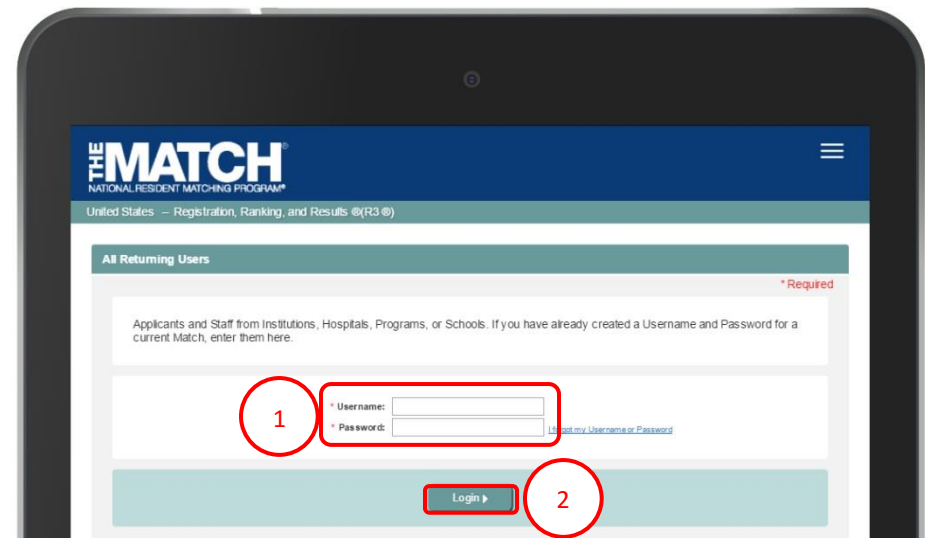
THE MATCH®
NATIONAL RESIDENT MATCHING PROGRAM®

United States – Registration, Ranking, and Results ®(R3 ®)

All Returning Users

* Required

Applicants and Staff from Institutions, Hospitals, Programs, or Schools. If you have already created a Username and Password for a current Match, enter them here.

1

* Username:
* Password:

I forgot my Username or Password

Login

2